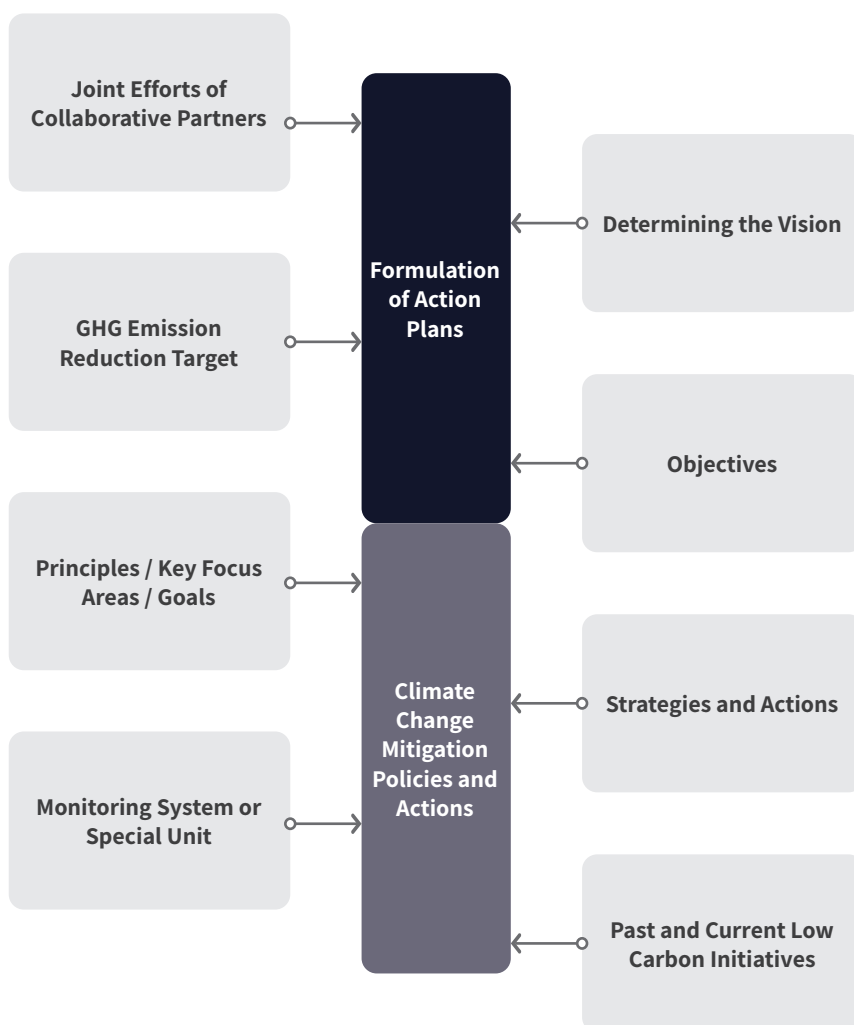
Joint Efforts of Collaborative Partners

Determining the Vision

Formulation of Action Plans

GHG Emission Reduction Target

Objectives

Principles / Key Focus Areas / Goals

Strategies and Actions

Climate Change Mitigation Policies and Actions

Monitoring System or Special Unit

Past and Current Low Carbon Initiatives